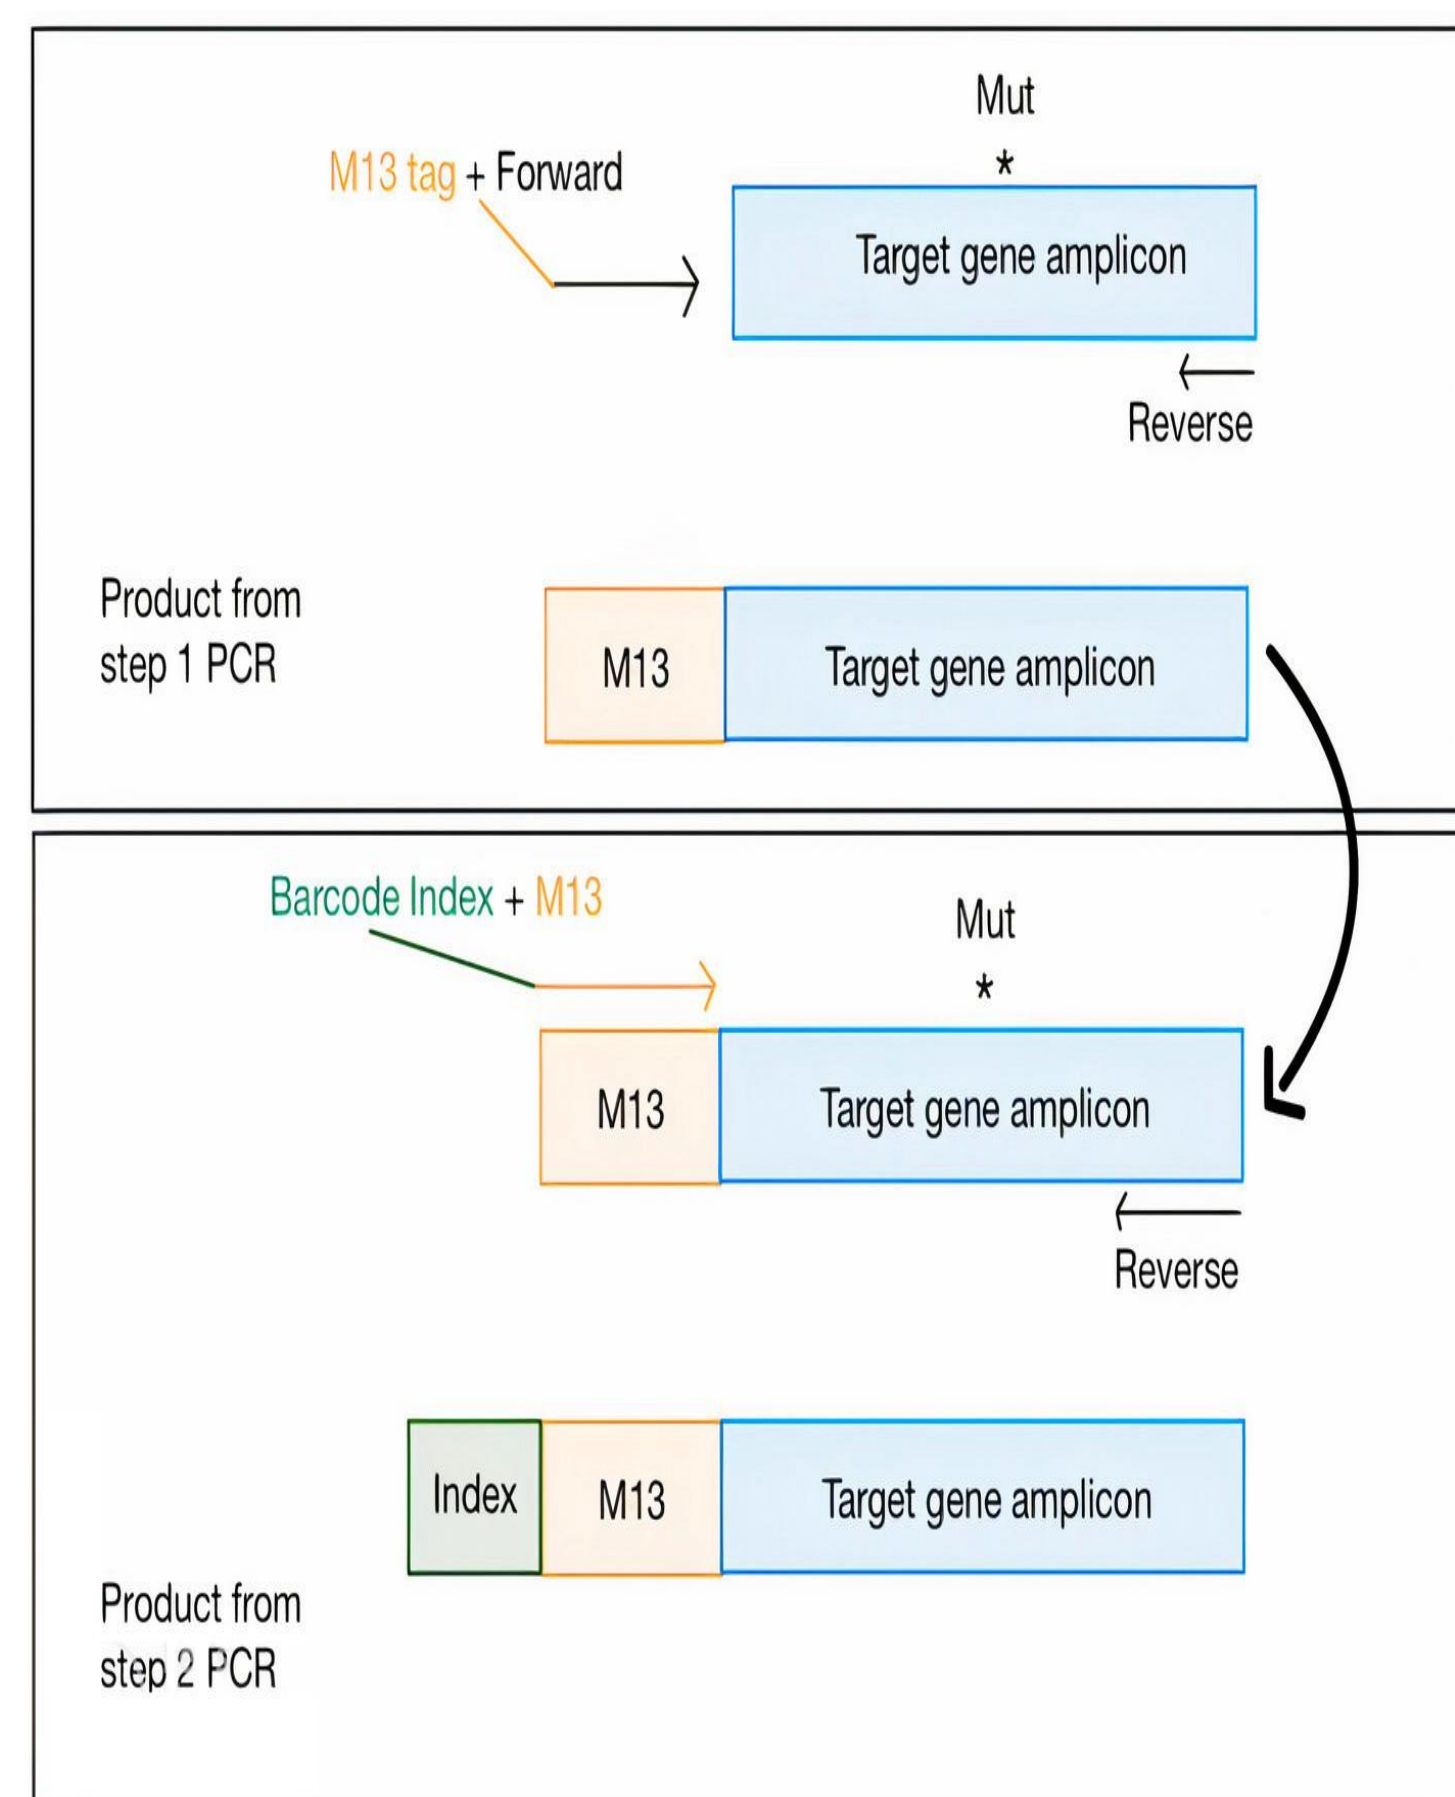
Mut

M13 tag + Forward

*

Target gene amplicon

Reverse

Product from step 1 PCR

M13

Target gene amplicon

Barcode Index + M13

Mut

*

M13

Target gene amplicon

Reverse

Index

M13

Target gene amplicon

Product from step 2 PCR